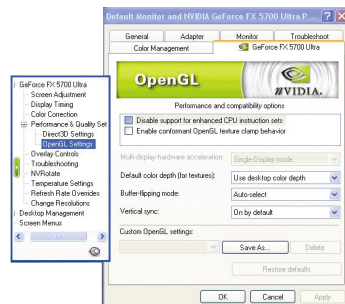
Default Monitor and NVIDIA GeForce FX 5700 Ultra P... ? X

General | Adapter | Monitor | Troubleshoot
Color Management | GeForce FX 5700 Ultra

OpenGL

NVIDIA.

Performance and compatibility options

Disable support for enhanced CPU instruction sets
Enable conformant OpenGL texture clamp behavior

Multi-display hardware acceleration: Single-Display mode
Default color depth (for textures): Use desktop color depth
Buffer-flipping mode: Auto-select
Vertical sync: On by default

Custom OpenGL settings:
Save As... Delete
Restore defaults

OK Cancel Apply

GeForce FX 5700 Ultra
Screen Adjustment
Display Timing
Color Correction
Performance & Quality Set
Direct3D Settings
OpenGL Settings
Overlay Controls
Troubleshooting
NVRotate
Temperature Settings
Refresh Rate Overrides
Change Resolutions
Desktop Management
Screen Menus